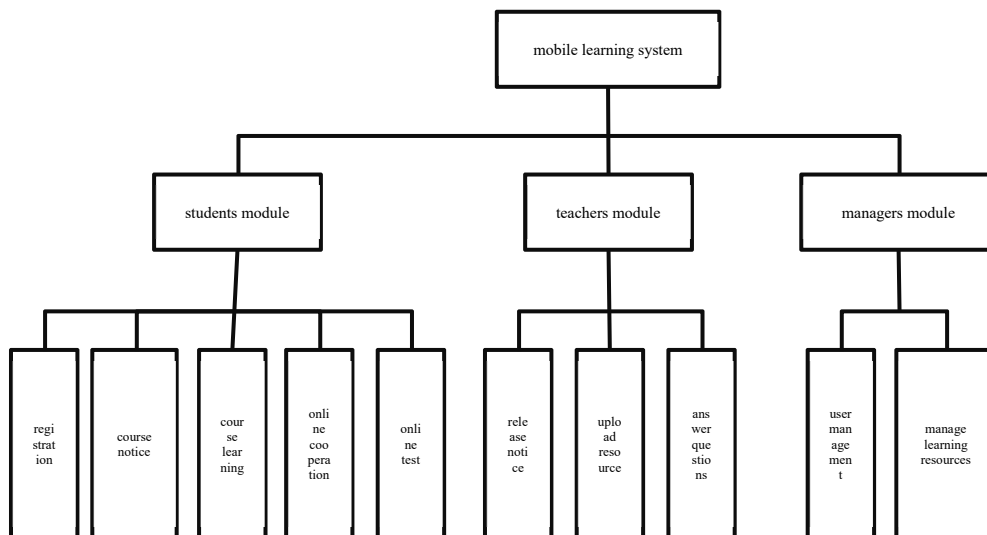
mobile learning system

students module

teachers module

managers module

registration

course notice

course learning

online cooperation

online test

release notice

upload resource

answer questions

user management

manage learning resources